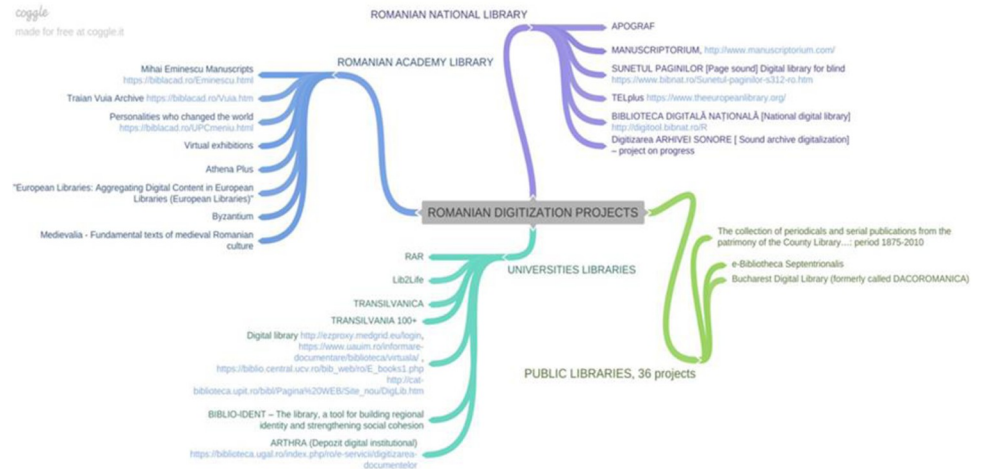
coggle
made for free at coggle.it

ROMANIAN DIGITIZATION PROJECTS

ROMANIAN NATIONAL LIBRARY

APOGRAF

MANUSCRIPTORIUM, http://www.manuscriptorium.com/

SUNETUL PAGINILOR [Page sound] Digital library for blind https://www.bibnat.ro/Sunetul-paginilor-s312-ro.htm

TELplus https://www.theeuropeanlibrary.org/

BIBLIOTECA DIGITALĂ NAȚIONALĂ [National digital library] http://digitool.bibnat.ro/R

Digitizarea ARHIVEI SONORE [ Sound archive digitalization] – project on progress

ROMANIAN ACADEMY LIBRARY

Mihai Eminescu Manuscripts https://biblacad.ro/Eminescu.html

Traian Vuia Archive https://biblacad.ro/Vuia.htm

Personalities who changed the world https://biblacad.ro/UPCmeniu.html

Virtual exhibitions

Athena Plus

"European Libraries: Aggregating Digital Content in European Libraries (European Libraries)"

Byzantium

Medievalia - Fundamental texts of medieval Romanian culture

UNIVERSITIES LIBRARIES

RAR

Lib2Life

TRANSILVANICA

TRANSILVANIA 100+

Digital library http://ezproxy.medgrid.eu/login, https://www.uauim.ro/informare-documentare/biblioteca/virtuala/ , https://biblio.central.ucv.ro/bib_web/ro/E_books1.php http://cat-biblioteca.upit.ro/bibl/Pagina%20WEB/Site_nou/DigLib.htm

BIBLIO-IDENT – The library, a tool for building regional identity and strengthening social cohesion

ARTHRA (Depozit digital institutional) https://biblioteca.ugal.ro/index.php/ro/e-servicii/digitizarea-documentelor

PUBLIC LIBRARIES, 36 projects

The collection of periodicals and serial publications from the patrimony of the County Library...: period 1875-2010

e-Bibliotheca Septentrionalis

Bucharest Digital Library (formerly called DACOROMANICA)